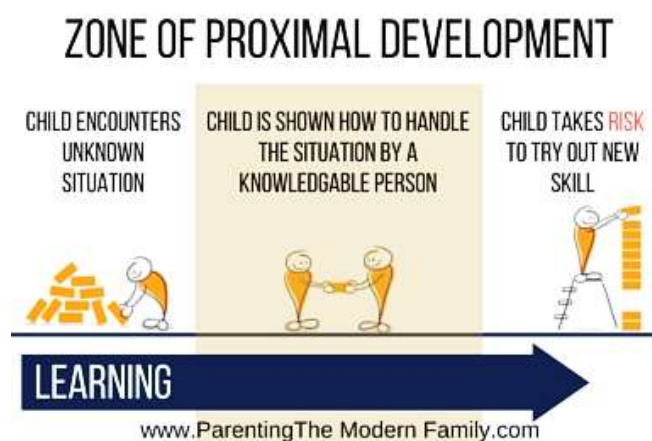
ZONE OF PROXIMAL DEVELOPMENT

CHILD ENCOUNTERS UNKNOWN SITUATION

CHILD IS SHOWN HOW TO HANDLE THE SITUATION BY A KNOWLEDGABLE PERSON

CHILD TAKES RISK TO TRY OUT NEW SKILL

LEARNING

www.ParentingThe Modern Family.com